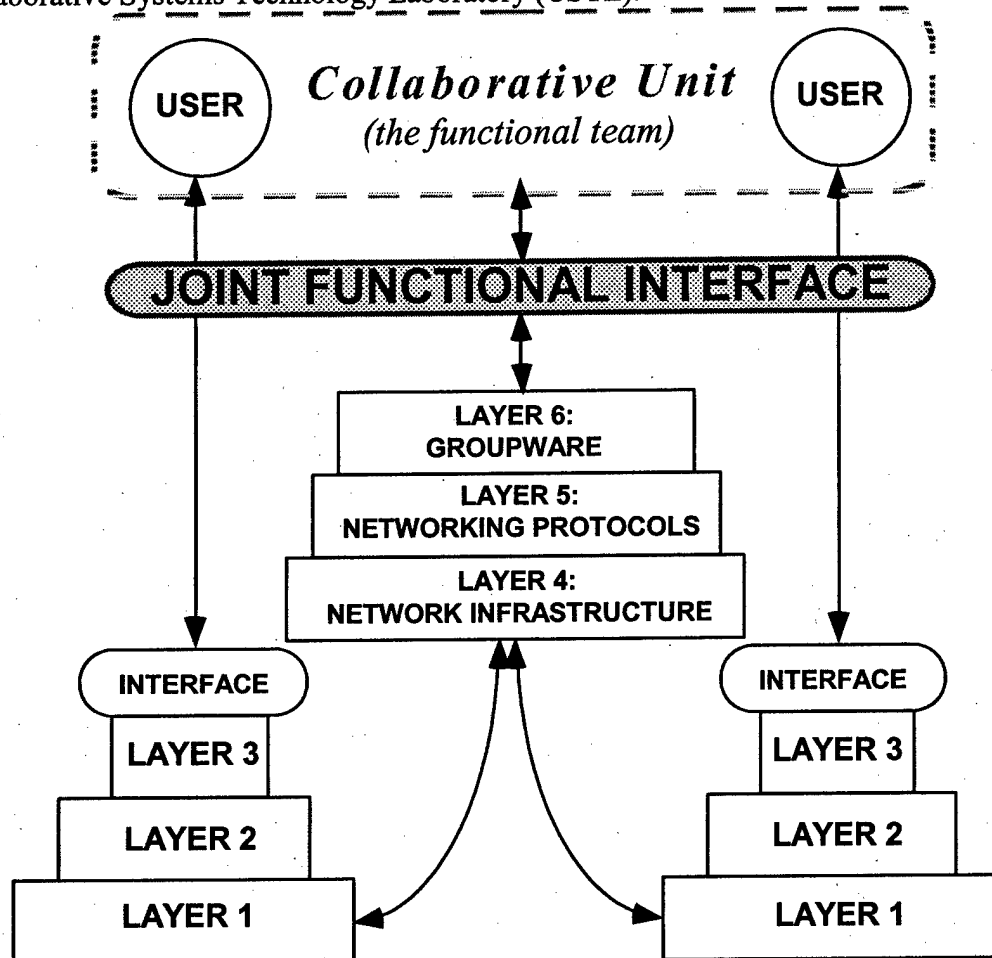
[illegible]aborative Systems Technology Laboratory (CSTL).

USER

Collaborative Unit
(the functional team)

USER

JOINT FUNCTIONAL INTERFACE

LAYER 6:
GROUPWARE

LAYER 5:
NETWORKING PROTOCOLS

LAYER 4:
NETWORK INFRASTRUCTURE

INTERFACE

LAYER 3

LAYER 2

LAYER 1

INTERFACE

LAYER 3

LAYER 2

LAYER 1